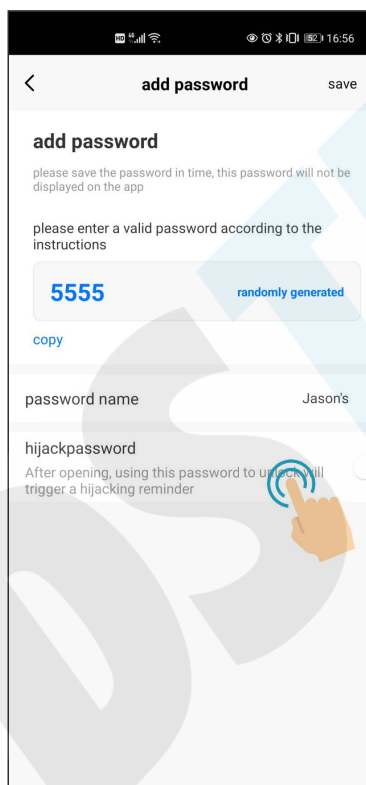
16:56

<
add password
save

add password

please save the password in time, this password will not be displayed on the app

please enter a valid password according to the instructions

5555
randomly generated

copy

password name
Jason's

hijackpassword
After opening, using this password to un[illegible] will trigger a hijacking reminder